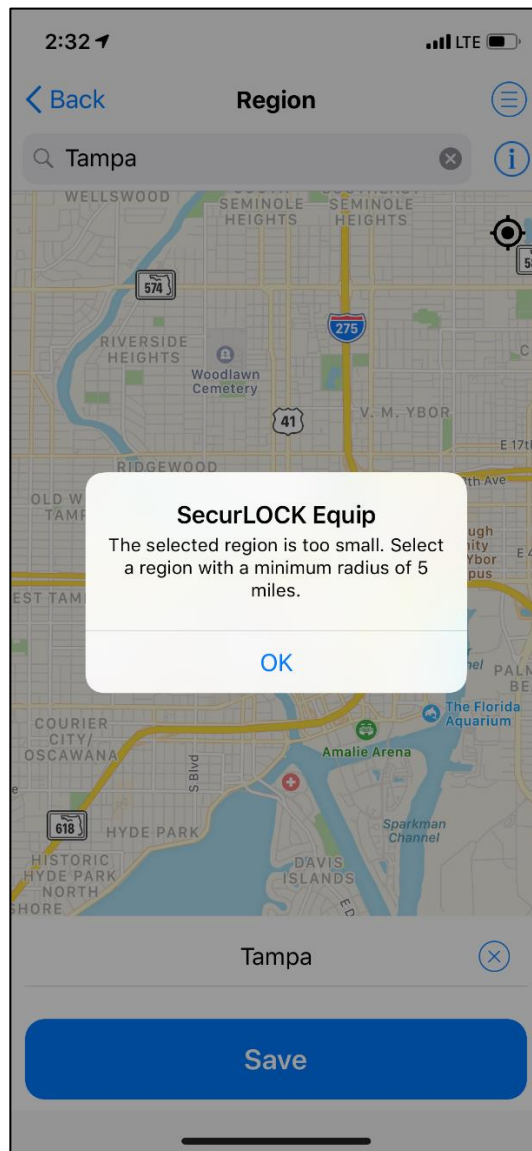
2:32
LTE

Back
Region

Tampa

WELLSWOOD
SEMINOLE HEIGHTS
SEMINOLE HEIGHTS
574
275
RIVERSIDE HEIGHTS
Woodlawn Cemetery
41
V. M. YBOR
E 17th
RIDGEWOOD
OLD W TAMP
th Ave
EST TAM

SecurLOCK Equip
The selected region is too small. Select a region with a minimum radius of 5 miles.
OK

COURIER CITY/ OSCAWANA
S Blvd
Amalie Arena
The Florida Aquarium
618
HYDE PARK
HISTORIC HYDE PARK NORTH
HORE
DAVIS ISLANDS
Sparkman Channel

Tampa

Save